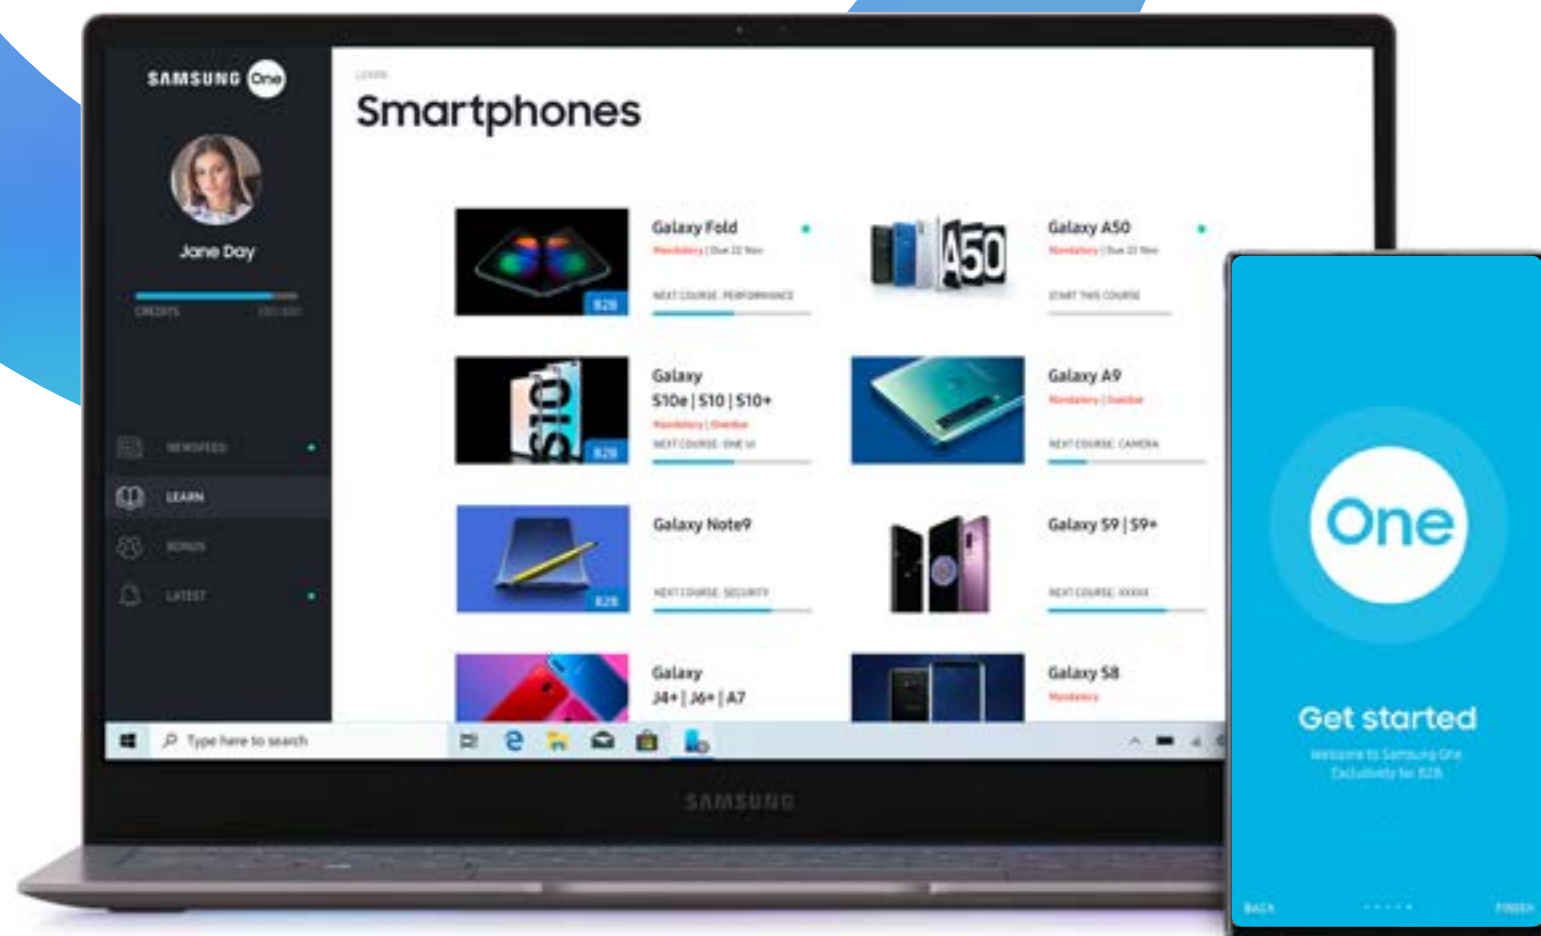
SAMSUNG One

Jane Day

CREDITS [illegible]

NEWSFEED

LEARN

BONUS

LATEST

LEARN

Smartphones

Galaxy Fold
Mandatory | Due 22 Nov
NEXT COURSE: PERFORMANCE
B2B

Galaxy A50
Mandatory | Due 22 Nov
START THIS COURSE

A50

Galaxy S10e | S10 | S10+
Mandatory | Overdue
NEXT COURSE: ONE UI
S10
B2B

Galaxy A9
Mandatory | Overdue
NEXT COURSE: CAMERA

Galaxy Note9
NEXT COURSE: SECURITY
B2B

Galaxy S9 | S9+
NEXT COURSE: XXXXX

Galaxy J4+ | J6+ | A7

Galaxy S8
Mandatory

Type here to search

SAMSUNG

One

Get started
Welcome to Samsung One
Exclusively for B2B

BACK

FINISH